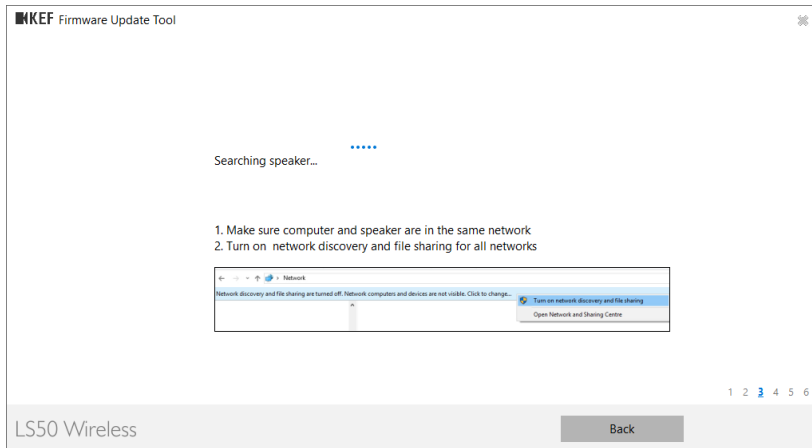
KEF Firmware Update Tool

Searching speaker...

1. Make sure computer and speaker are in the same network
2. Turn on network discovery and file sharing for all networks

Network

Network discovery and file sharing are turned off. Network computers and devices are not visible. Click to change...

Turn on network discovery and file sharing

Open Network and Sharing Centre

1 2 3 4 5 6

LS50 Wireless

Back